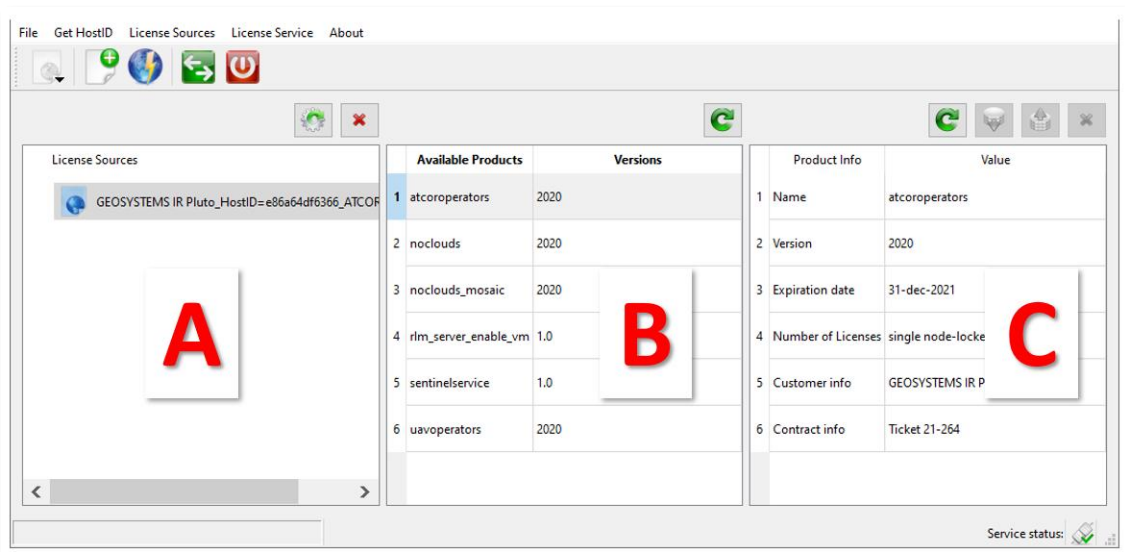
File Get HostID License Sources License Service About

License Sources

GEOSYSTEMS IR Pluto_HostID=e86a64df6366_ATCOR

A

| | Available Products | Versions |
|---|---|---|
| 1 | atcoroperators | 2020 |
| 2 | noclouds | 2020 |
| 3 | noclouds_mosaic | 2020 |
| 4 | rlm_server_enable_vm | 1.0 |
| 5 | sentinelservice | 1.0 |
| 6 | uavoperators | 2020 |

B

| | Product Info | Value |
|---|---|---|
| 1 | Name | atcoroperators |
| 2 | Version | 2020 |
| 3 | Expiration date | 31-dec-2021 |
| 4 | Number of Licenses | single node-locke |
| 5 | Customer info | GEOSYSTEMS IR P |
| 6 | Contract info | Ticket 21-264 |

C

Service status: